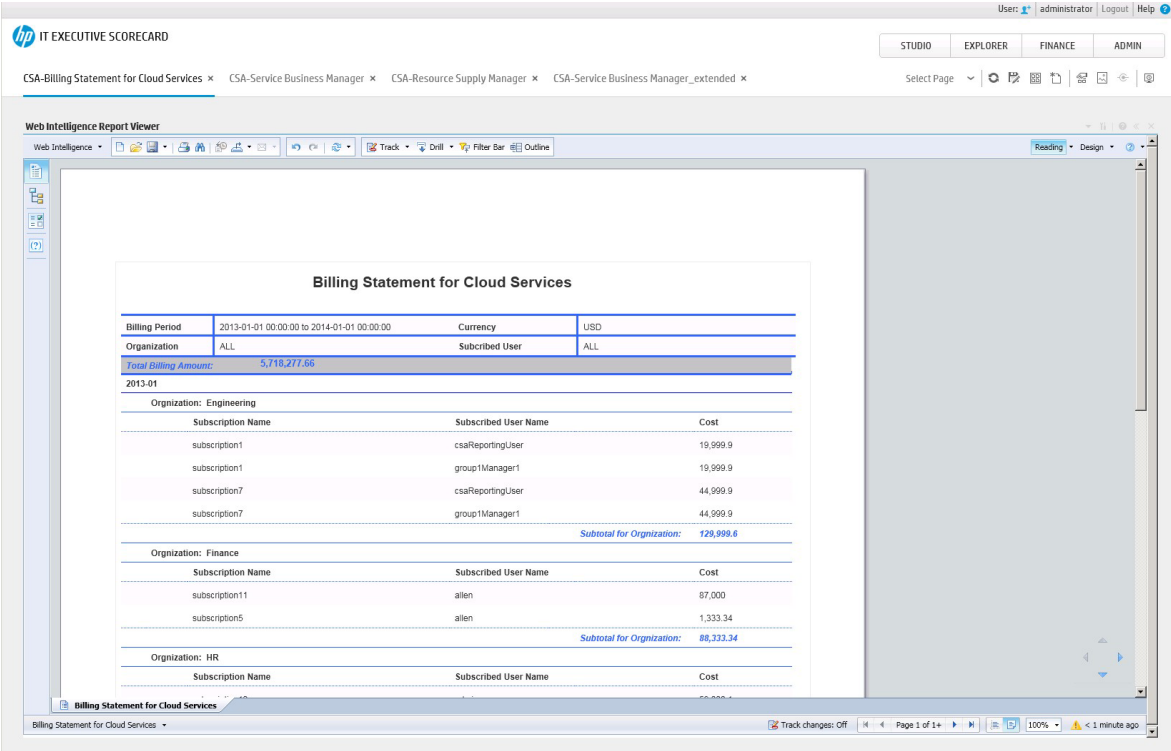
User: administrator | Logout | Help

IT EXECUTIVE SCORECARD

STUDIO | EXPLORER | FINANCE | ADMIN

CSA-Billing Statement for Cloud Services × CSA-Service Business Manager × CSA-Resource Supply Manager × CSA-Service Business Manager_extended ×

Select Page

Web Intelligence Report Viewer

Web Intelligence Track Drill Filter Bar Outline

Reading Design

Billing Statement for Cloud Services

| Billing Period | 2013-01-01 00:00:00 to 2014-01-01 00:00:00 | Currency | USD |
|---|---|---|---|
| Organization | ALL | Subcribed User | ALL |

Total Billing Amount: 5,718,277.66

2013-01

Orgnization: Engineering

| Subscription Name | Subscribed User Name | Cost |
|---|---|---|
| subscription1 | csaReportingUser | 19,999.9 |
| subscription1 | group1Manager1 | 19,999.9 |
| subscription7 | csaReportingUser | 44,999.9 |
| subscription7 | group1Manager1 | 44,999.9 |
| | Subtotal for Orgnization: | 129,999.6 |

Orgnization: Finance

| Subscription Name | Subscribed User Name | Cost |
|---|---|---|
| subscription11 | allen | 87,000 |
| subscription5 | allen | 1,333.34 |
| | Subtotal for Orgnization: | 88,333.34 |

Orgnization: HR

| Subscription Name | Subscribed User Name | Cost |
|---|---|---|

Billing Statement for Cloud Services

Billing Statement for Cloud Services

Track changes: Off Page 1 of 1+ 100% < 1 minute ago